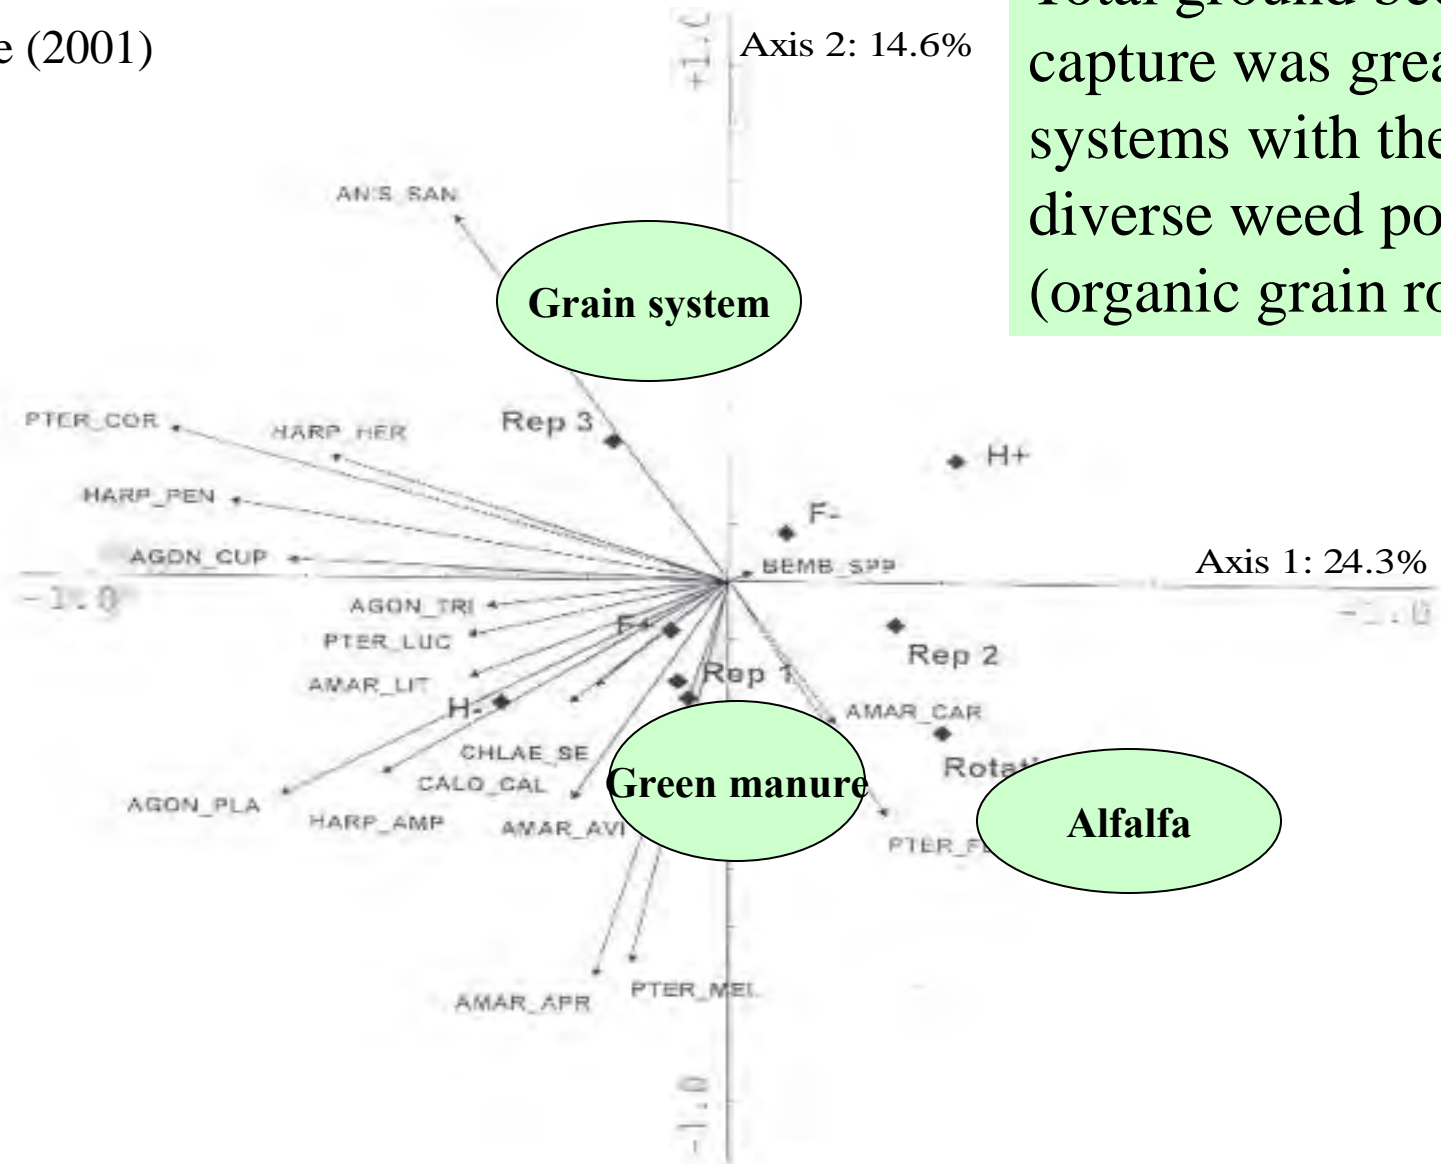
e (2001)

Total ground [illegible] capture was grea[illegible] systems with the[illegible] diverse weed po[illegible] (organic grain ro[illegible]

+1.0

Axis 2: 14.6%

ANIS_SAN

Grain system

PTER_COR

HARP_HER

Rep 3

H+

HARP_PEN

F-

AGON_CUP

BEMB_SPP

Axis 1: 24.3%

-1.0

+1.0

AGON_TRI

PTER_LUC

F+

Rep 2

AMAR_LIT

Rep 1

H-

AMAR_CAR

CHLAE_SE

CALO_CAL

Green manure

Rotat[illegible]

AGON_PLA

HARP_AMP

AMAR_AVI

PTER_FE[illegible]

Alfalfa

PTER_MEL

AMAR_APR

-1.0